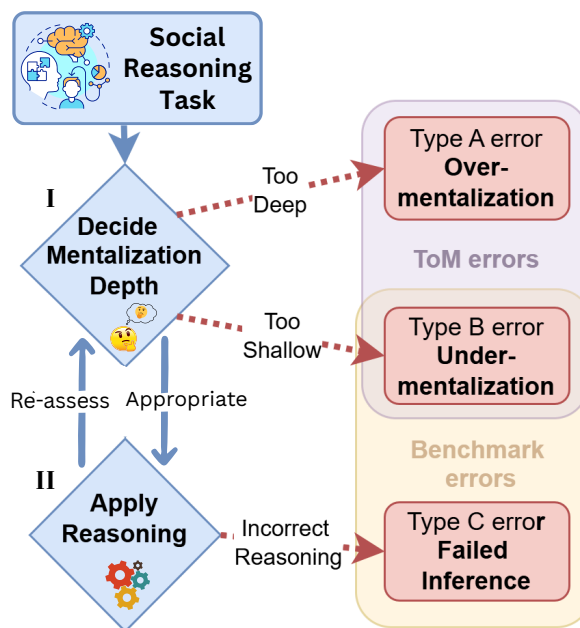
Social Reasoning Task

I

Decide Mentalization Depth

Too Deep

Type A error Over-mentalization

ToM errors

Too Shallow

Type B error Under-mentalization

Re-assess

Appropriate

Benchmark errors

II

Apply Reasoning

Incorrect Reasoning

Type C error Failed Inference